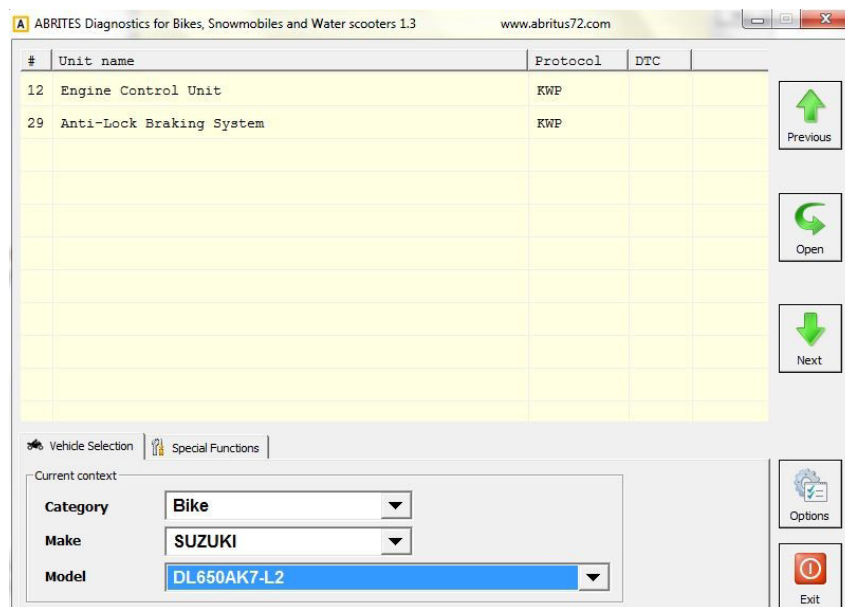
A ABRITES Diagnostics for Bikes, Snowmobiles and Water scooters 1.3 www.abritus72.com

| # | Unit name | Protocol | DTC |
|---|---|---|---|
| 12 | Engine Control Unit | KWP | |
| 29 | Anti-Lock Braking System | KWP | |

Previous

Open

Next

Vehicle Selection | Special Functions

Current context

Category Bike

Make SUZUKI

Model DL650AK7-L2

Options

Exit